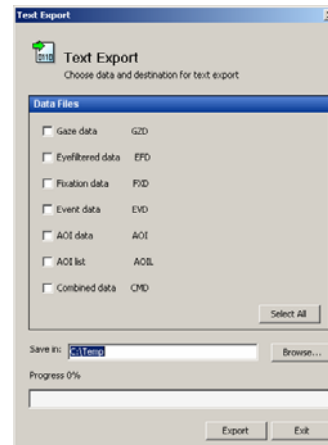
Text Export

Text Export
Choose data and destination for text export

Data Files

Gaze data GZD
Eyefiltered data EFD
Fixation data FXD
Event data EVD
AOI data AOI
AOI list AOIL
Combined data CMD

Select All

Save in: C:\Temp Browse...

Progress 0%

Export Exit